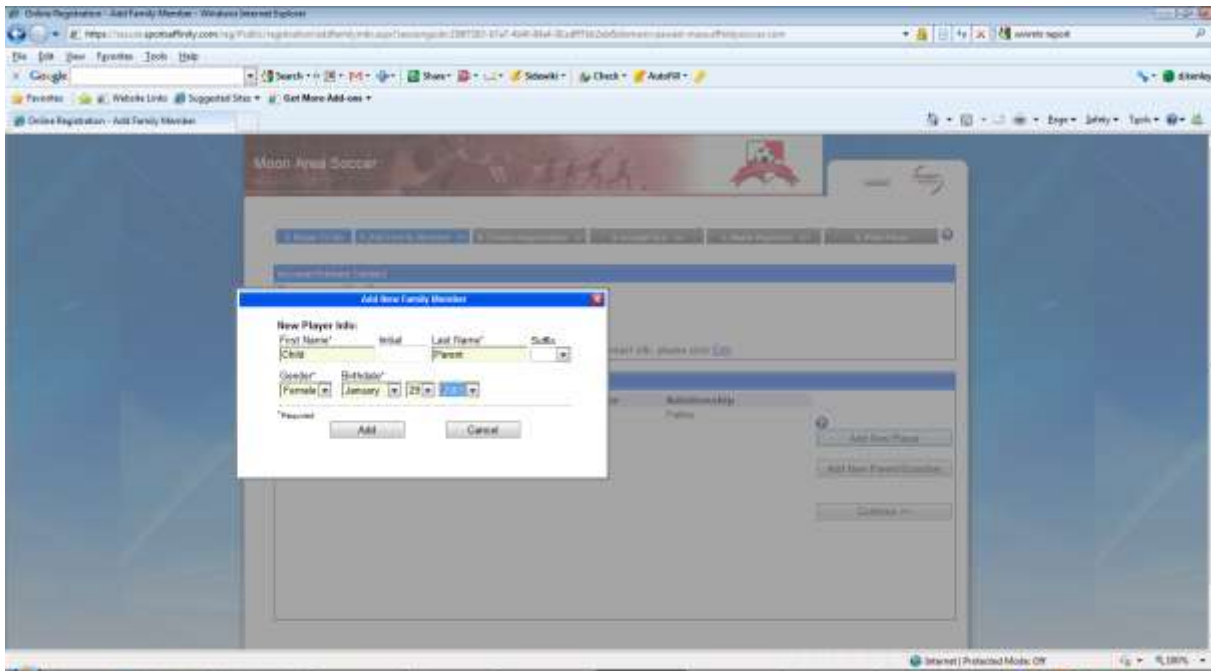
Online Registration - Add Family Member - Windows Internet Explorer

https://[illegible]sportsaffinity.com/reg/Public/registration/addfamily/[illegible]

File Edit View Favorites Tools Help

Google

Search · More · Share · Sidewiki · Check · AutoFill

Favorites | Website Links | Suggested Sites | Get More Add-ons

Online Registration - Add Family Member

Page · Safety · Tools ·

Moon Area Soccer

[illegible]

Add New Family Member

New Player Info:

First Name* | Initial | Last Name* | Suffix
Child | | Parent |

Gender* | Birthdate*
Female | January | 29 | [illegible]

*Required

Add | Cancel

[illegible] info, please click Edit

Relationship
Father

Add New Player

Add New Parent/Guardian

Continue >>

Internet | Protected Mode: Off

100%